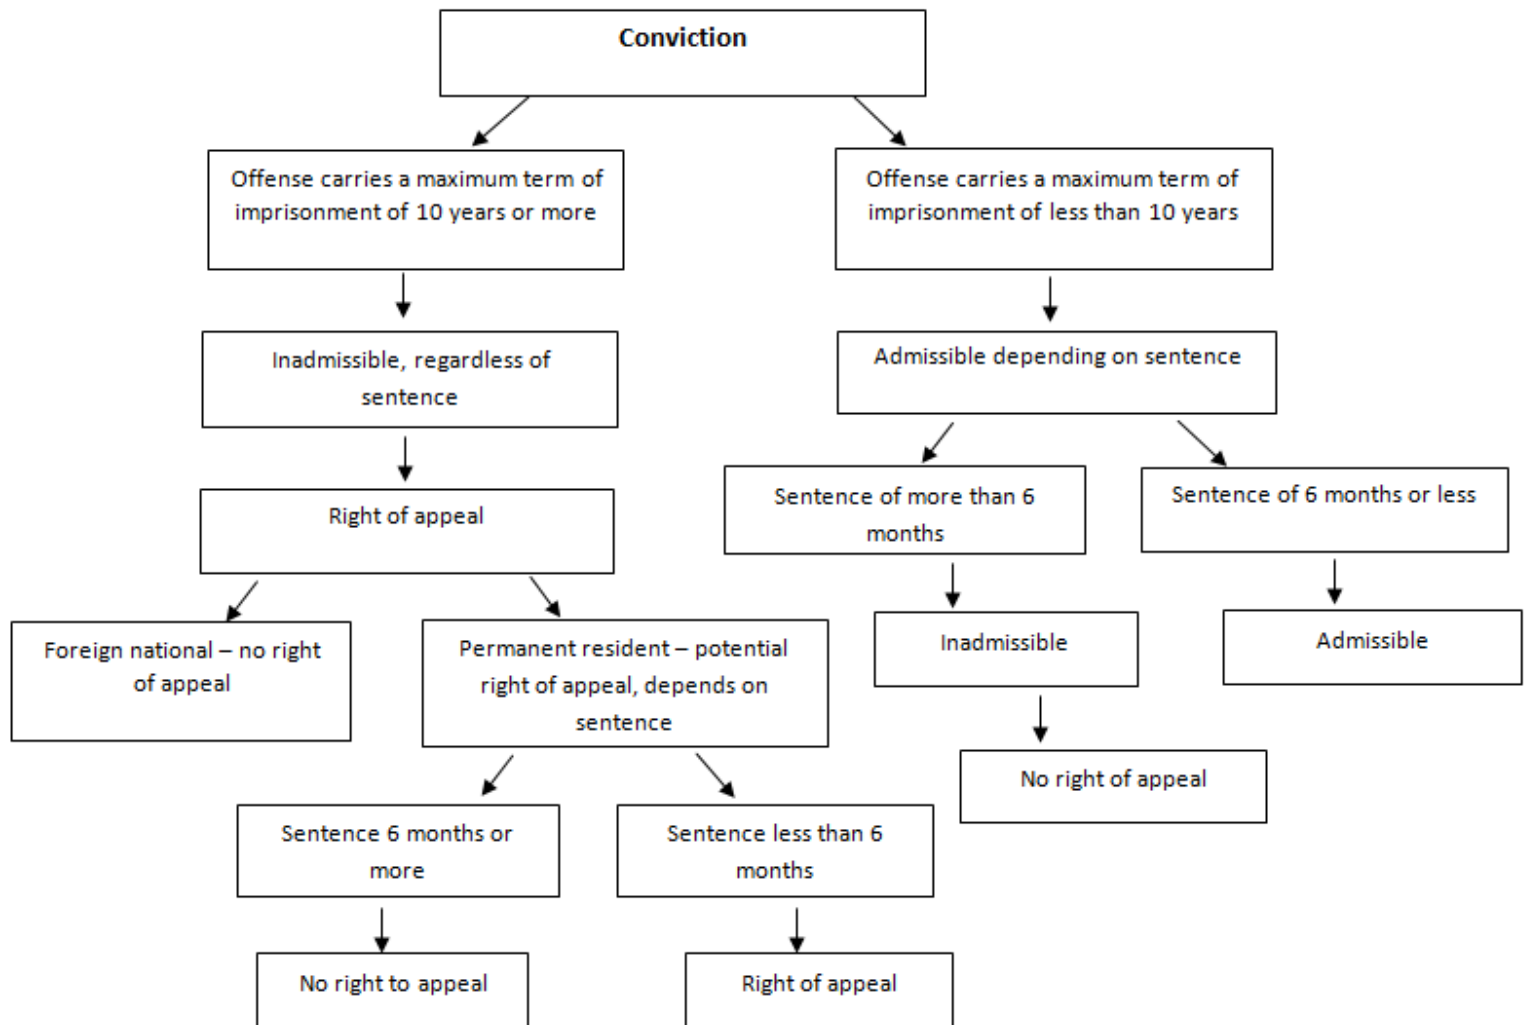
Conviction

Offense carries a maximum term of imprisonment of 10 years or more

Inadmissible, regardless of sentence

Right of appeal

Foreign national – no right of appeal

Permanent resident – potential right of appeal, depends on sentence

Sentence 6 months or more

No right to appeal

Sentence less than 6 months

Right of appeal

Offense carries a maximum term of imprisonment of less than 10 years

Admissible depending on sentence

Sentence of more than 6 months

Inadmissible

No right of appeal

Sentence of 6 months or less

Admissible